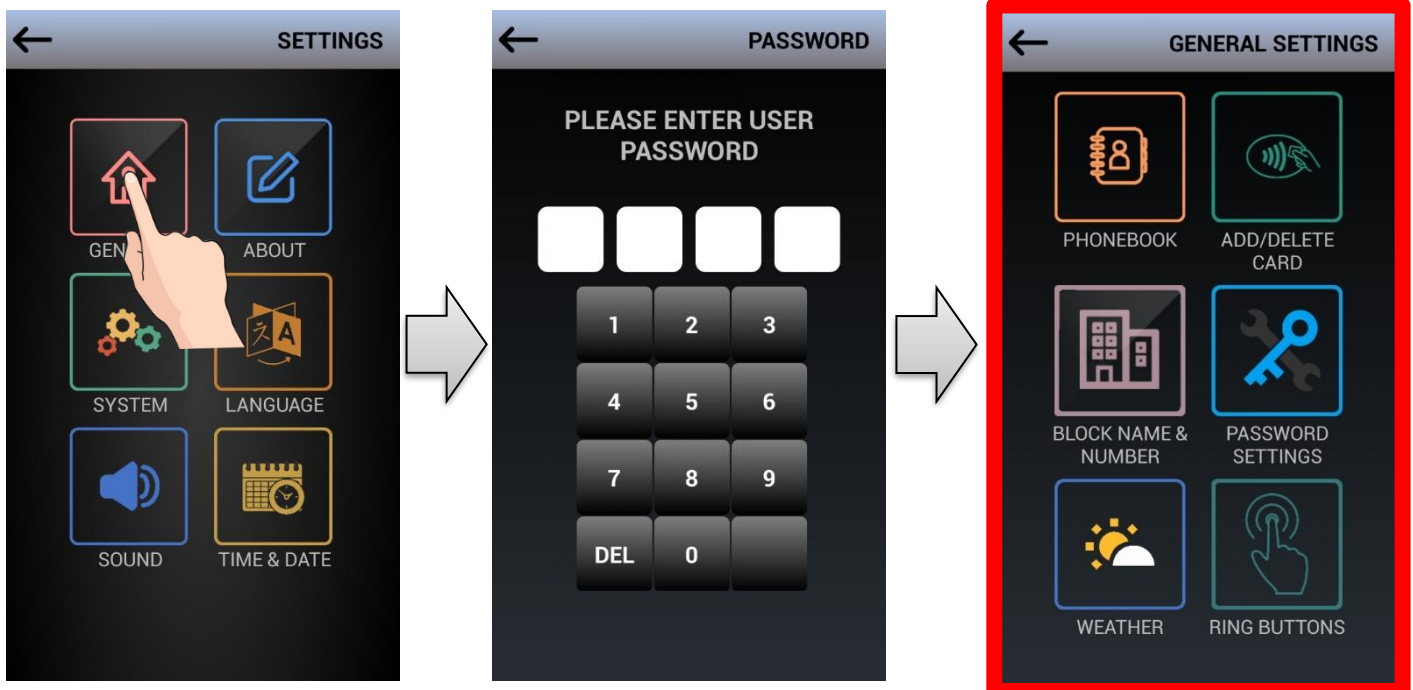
←
SETTINGS

GEN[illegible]
ABOUT
SYSTEM
LANGUAGE
SOUND
TIME & DATE

←
PASSWORD

PLEASE ENTER USER PASSWORD

| 1 | 2 | 3 |
|---|---|---|
| 4 | 5 | 6 |
| 7 | 8 | 9 |
| DEL | 0 | |

←
GENERAL SETTINGS

PHONEBOOK
ADD/DELETE CARD
BLOCK NAME & NUMBER
PASSWORD SETTINGS
WEATHER
RING BUTTONS